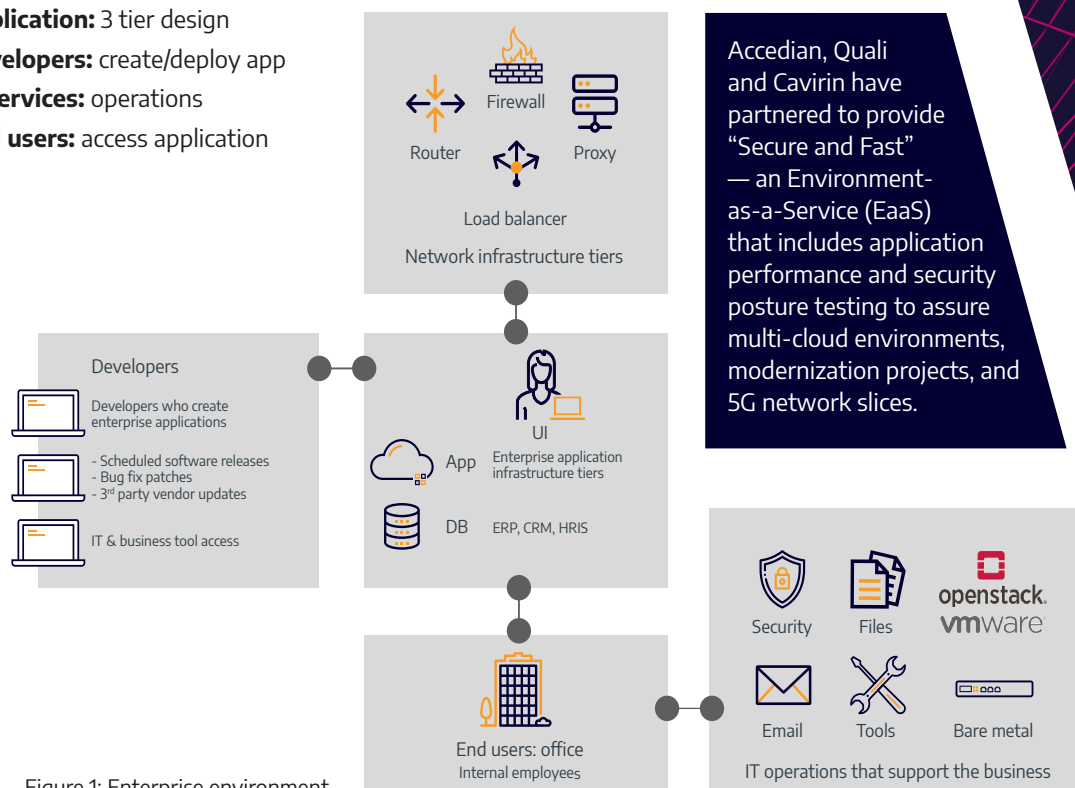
plication: 3 tier design
velopers: create/deploy app
ervices: operations
users: access application

Firewall

Router

Proxy

Load balancer

Network infrastructure tiers

Accedian, Quali and Cavirin have partnered to provide "Secure and Fast" — an Environment-as-a-Service (EaaS) that includes application performance and security posture testing to assure multi-cloud environments, modernization projects, and 5G network slices.

Developers

Developers who create enterprise applications

- Scheduled software releases
- Bug fix patches
- 3$^{rd}$ party vendor updates

IT & business tool access

UI

App

Enterprise application infrastructure tiers

DB

ERP, CRM, HRIS

Security

Files

openstack.

vmware

Email

Tools

Bare metal

IT operations that support the business

End users: office

Internal employees

Figure 1: Enterprise environment